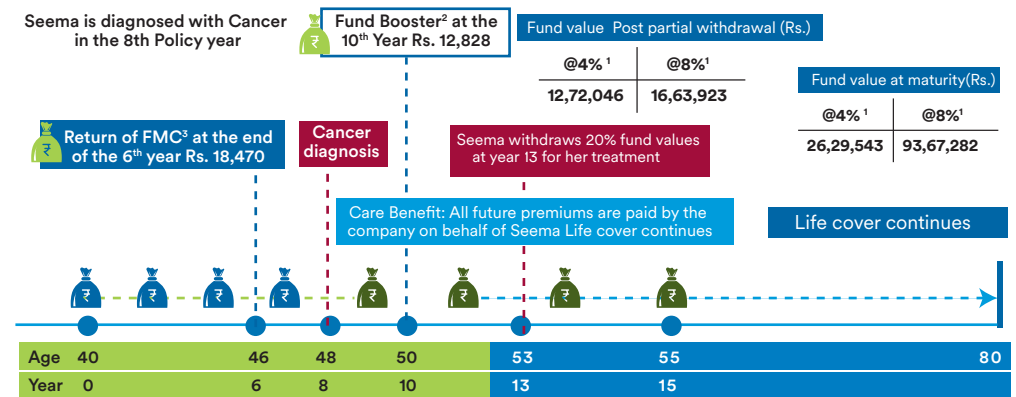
Seema is diagnosed with Cancer in the 8th Policy year

Fund Booster$^2$ at the 10$^{th}$ Year Rs. 12,828

Fund value Post partial withdrawal (Rs.)

| @4% $^1$ | @8%$^1$ |
|---|---|
| 12,72,046 | 16,63,923 |

Fund value at maturity(Rs.)

| @4% $^1$ | @8%$^1$ |
|---|---|
| 26,29,543 | 93,67,282 |

Return of FMC$^3$ at the end of the 6$^{th}$ year Rs. 18,470

Cancer diagnosis

Seema withdraws 20% fund values at year 13 for her treatment

Care Benefit: All future premiums are paid by the company on behalf of Seema Life cover continues

Life cover continues

₹ ₹ ₹ ₹ ₹ ₹ ₹ ₹

Age 40 46 48 50 53 55 80

Year 0 6 8 10 13 15